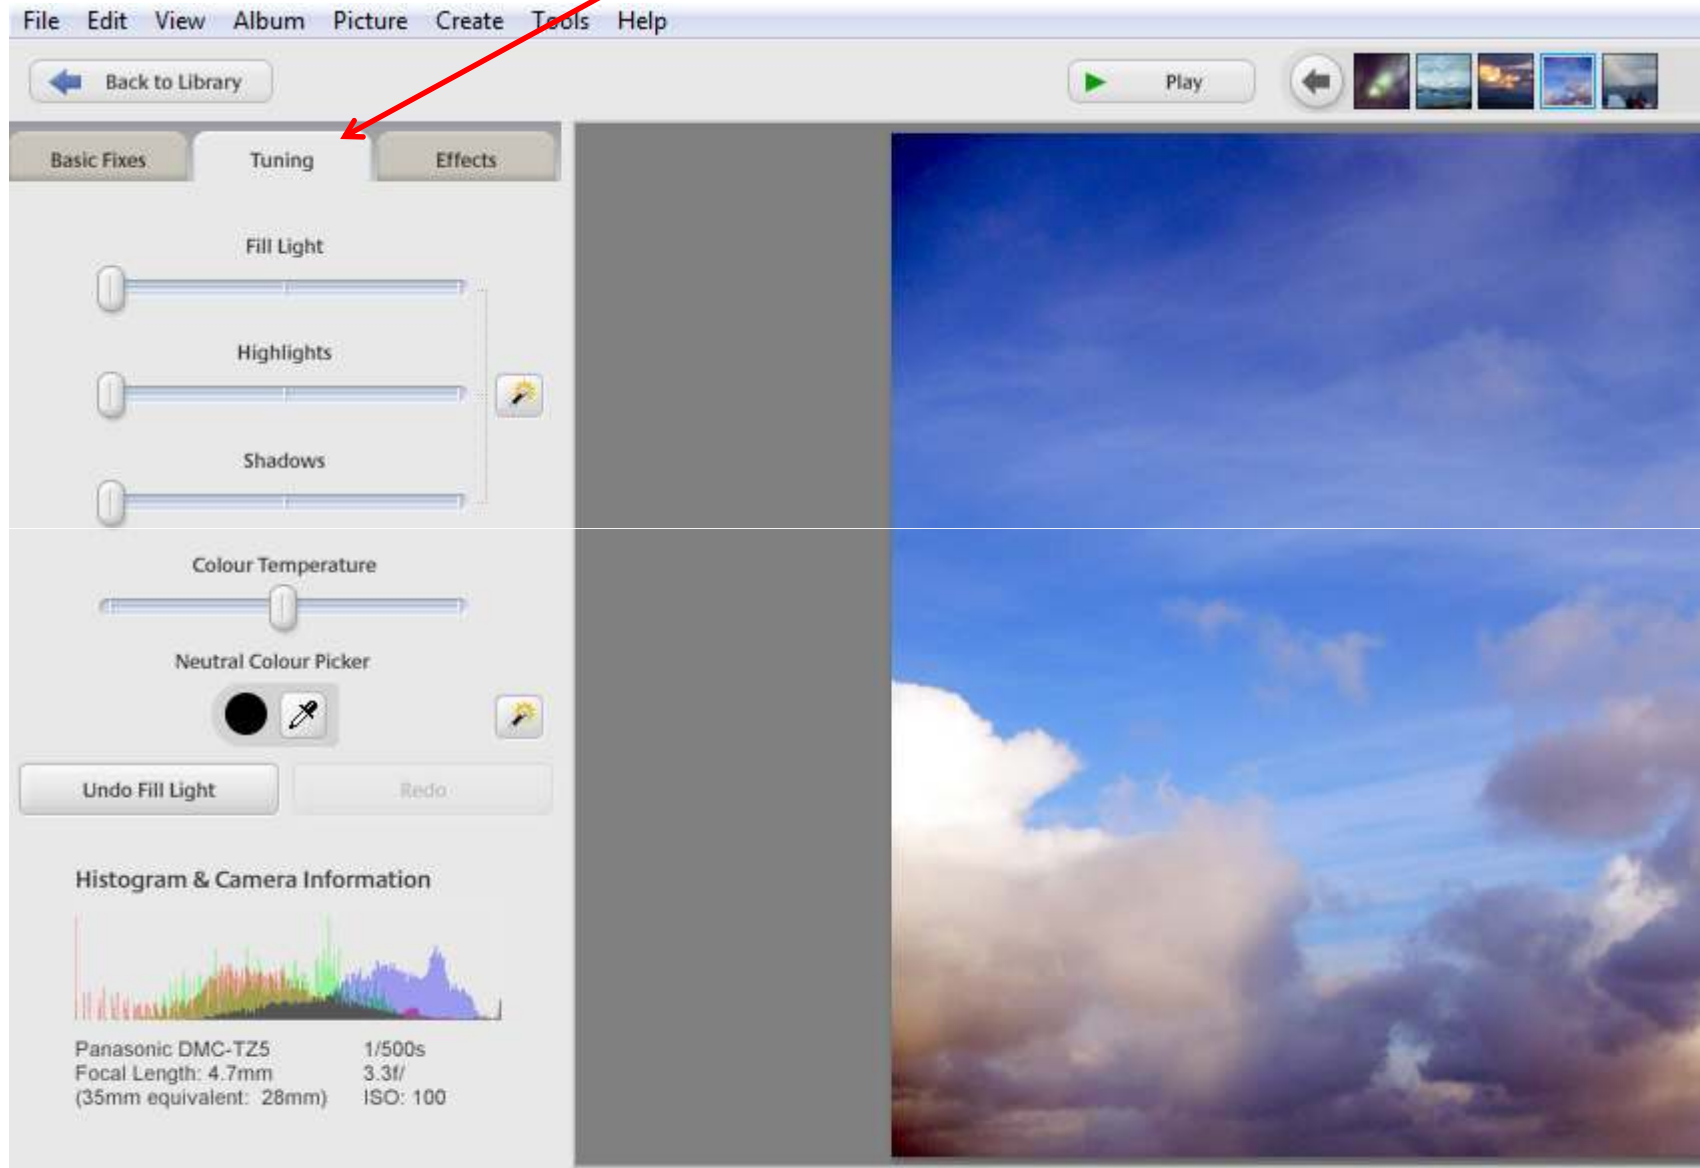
File Edit View Album Picture Create Tools Help

Back to Library

Play

Basic Fixes Tuning Effects

Fill Light

Highlights

Shadows

Colour Temperature

Neutral Colour Picker

Undo Fill Light

Redo

Histogram & Camera Information

Panasonic DMC-TZ5
Focal Length: 4.7mm
(35mm equivalent: 28mm)

1/500s
3.3f/
ISO: 100